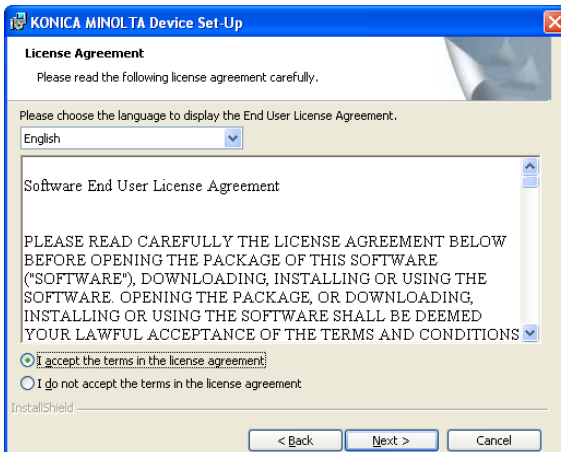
KONICA MINOLTA Device Set-Up

License Agreement

Please read the following license agreement carefully.

Please choose the language to display the End User License Agreement.

English

Software End User License Agreement

PLEASE READ CAREFULLY THE LICENSE AGREEMENT BELOW BEFORE OPENING THE PACKAGE OF THIS SOFTWARE ("SOFTWARE"), DOWNLOADING, INSTALLING OR USING THE SOFTWARE. OPENING THE PACKAGE, OR DOWNLOADING, INSTALLING OR USING THE SOFTWARE SHALL BE DEEMED YOUR LAWFUL ACCEPTANCE OF THE TERMS AND CONDITIONS

I accept the terms in the license agreement

I do not accept the terms in the license agreement

InstallShield

< Back

Next >

Cancel